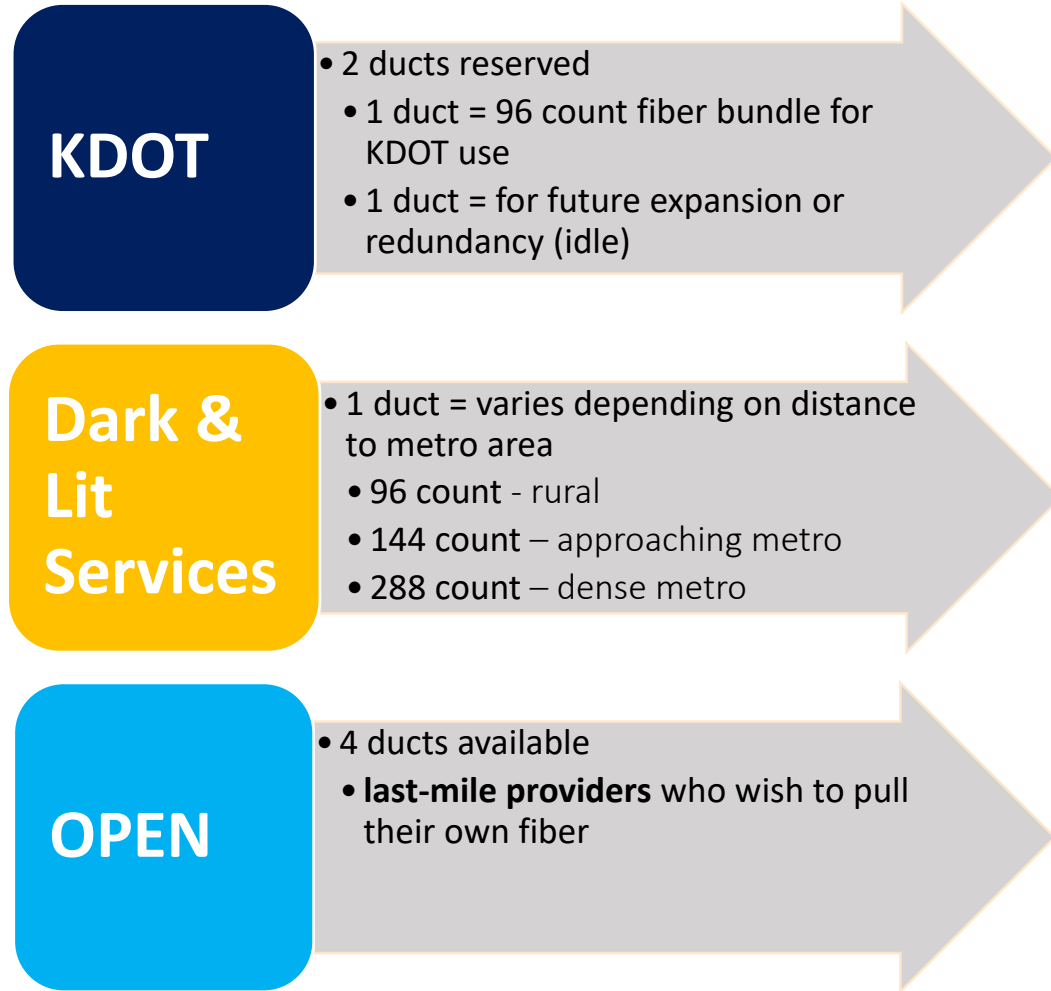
KDOT

• 2 ducts reserved
• 1 duct = 96 count fiber bundle for KDOT use
• 1 duct = for future expansion or redundancy (idle)

Dark & Lit Services

• 1 duct = varies depending on distance to metro area
• 96 count - rural
• 144 count – approaching metro
• 288 count – dense metro

OPEN

• 4 ducts available
• **last-mile providers** who wish to pull their own fiber